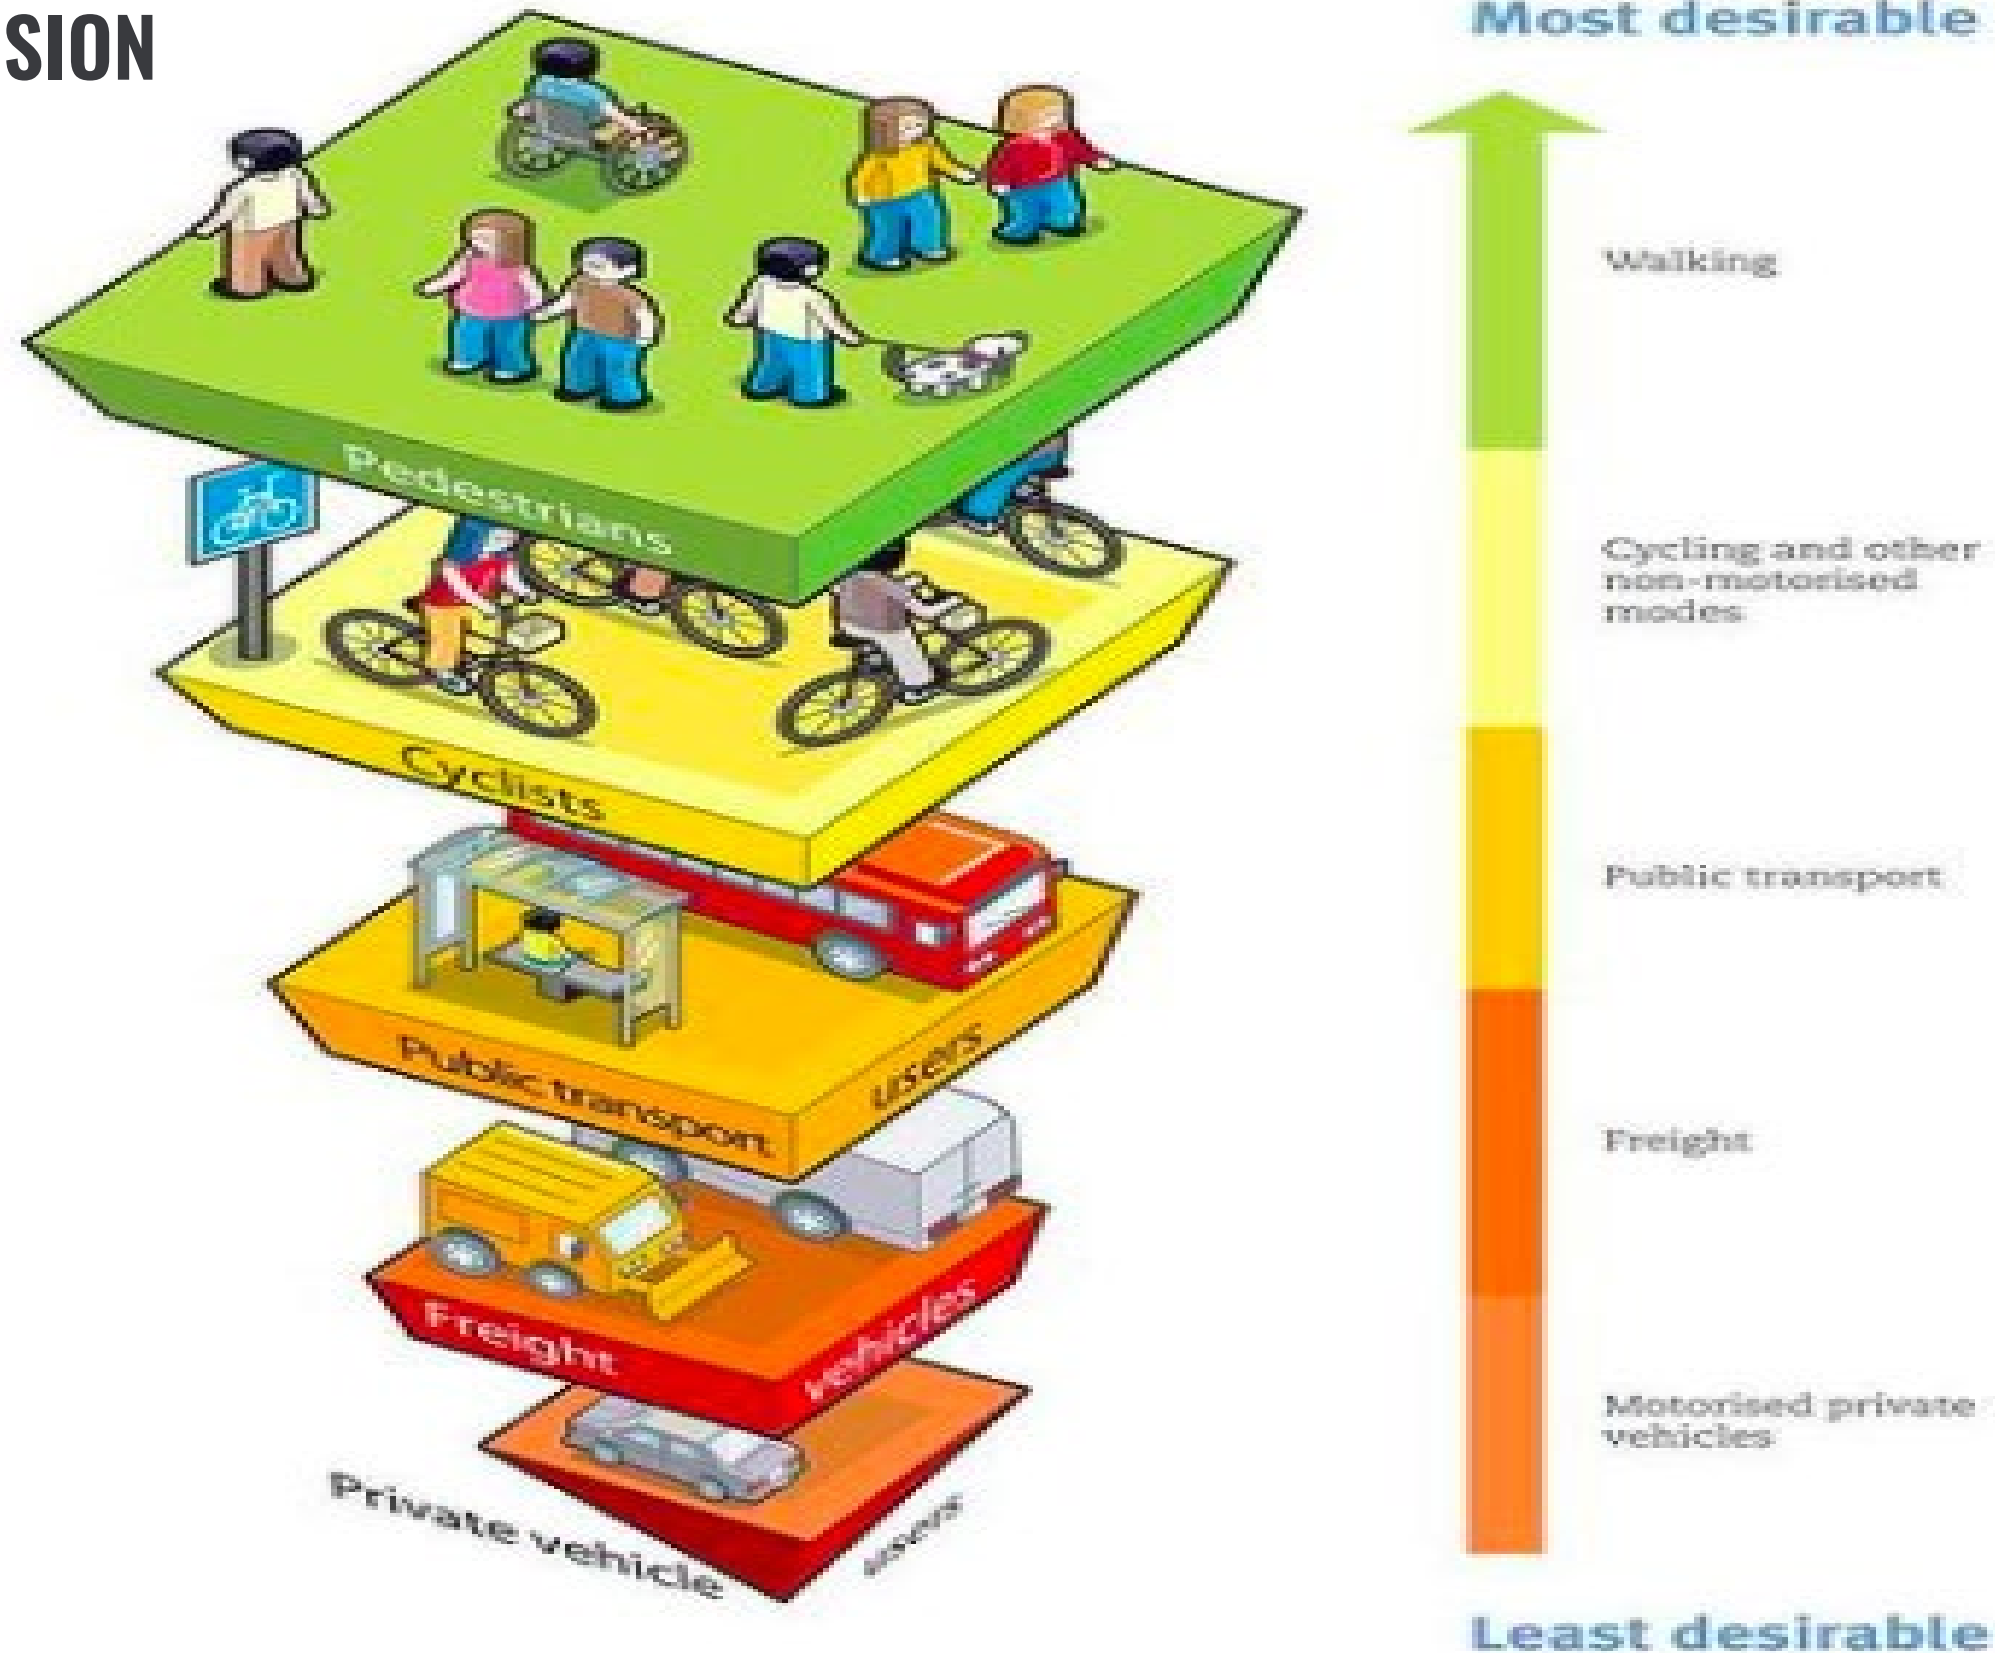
SION

Pedestrians

Cyclists

Public transport users

Freight vehicles

Private vehicle users

Most desirable

Walking

Cycling and other non-motorised modes

Public transport

Freight

Motorised private vehicles

Least desirable